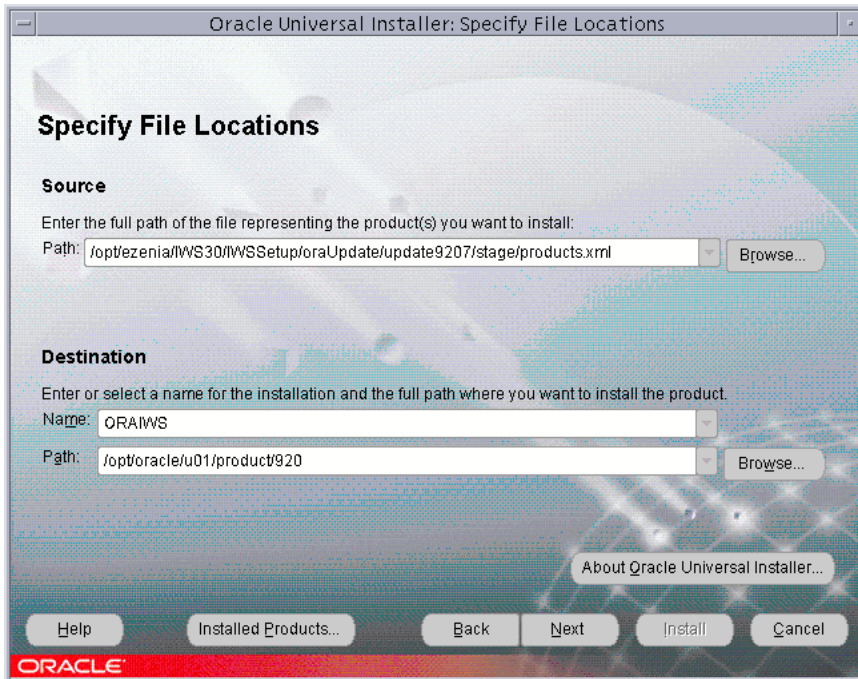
Oracle Universal Installer: Specify File Locations

Specify File Locations

Source

Enter the full path of the file representing the product(s) you want to install:

Path: /opt/ezenia/IWS30/IWSSetup/oraUpdate/update9207/stage/products.xml

Browse...

Destination

Enter or select a name for the installation and the full path where you want to install the product.

Name: ORAIWS

Path: /opt/oracle/u01/product/920

Browse...

About Oracle Universal Installer...

Help

Installed Products...

Back

Next

Install

Cancel

ORACLE